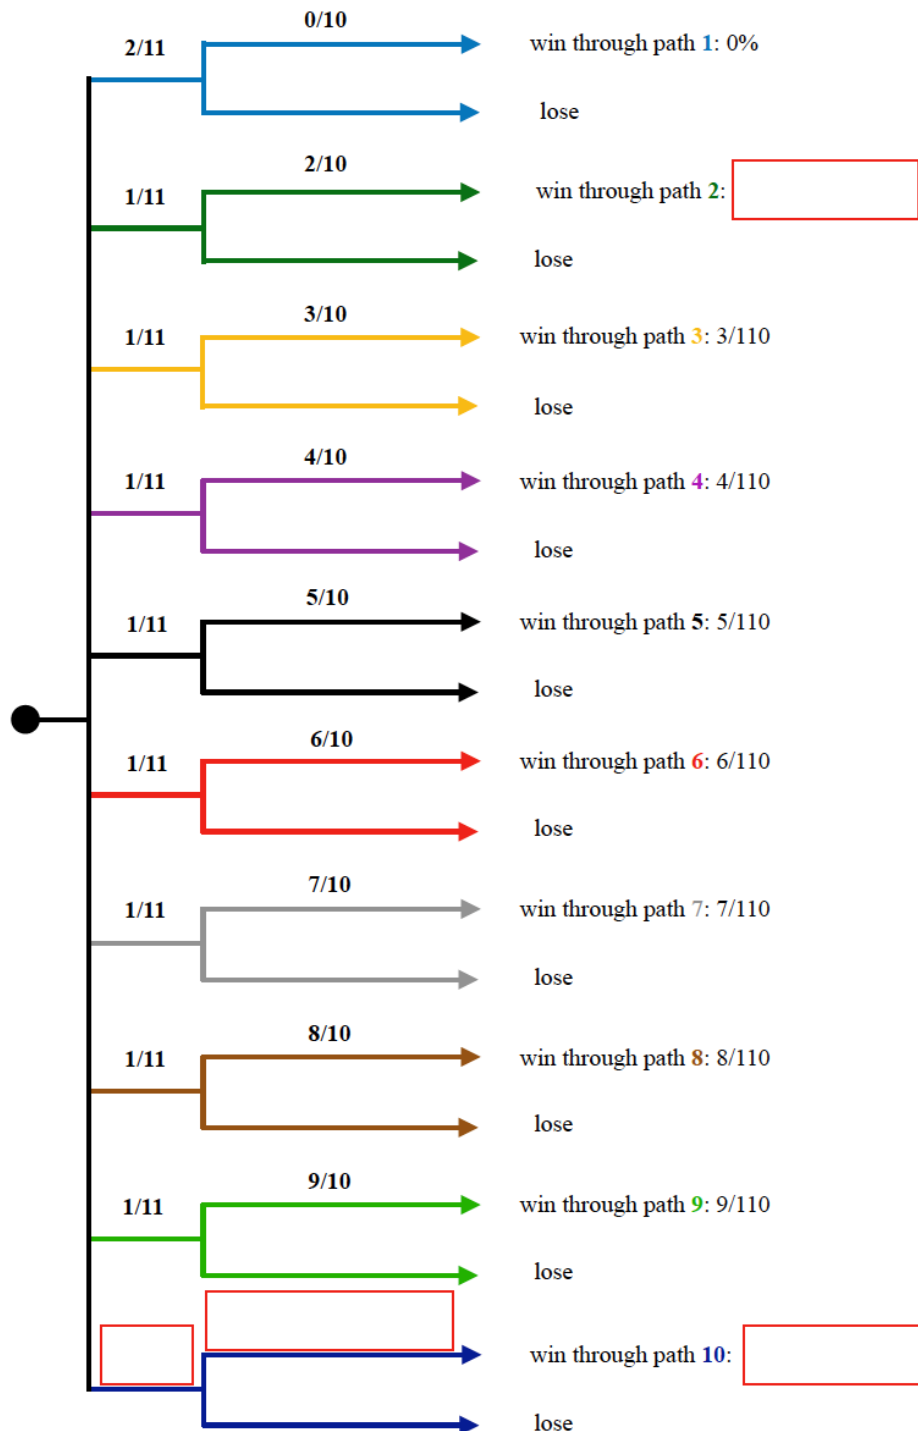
2/11
0/10
win through path 1: 0%
lose

1/11
2/10
win through path 2:
lose

1/11
3/10
win through path 3: 3/110
lose

1/11
4/10
win through path 4: 4/110
lose

1/11
5/10
win through path 5: 5/110
lose

1/11
6/10
win through path 6: 6/110
lose

1/11
7/10
win through path 7: 7/110
lose

1/11
8/10
win through path 8: 8/110
lose

1/11
9/10
win through path 9: 9/110
lose

win through path 10:
lose